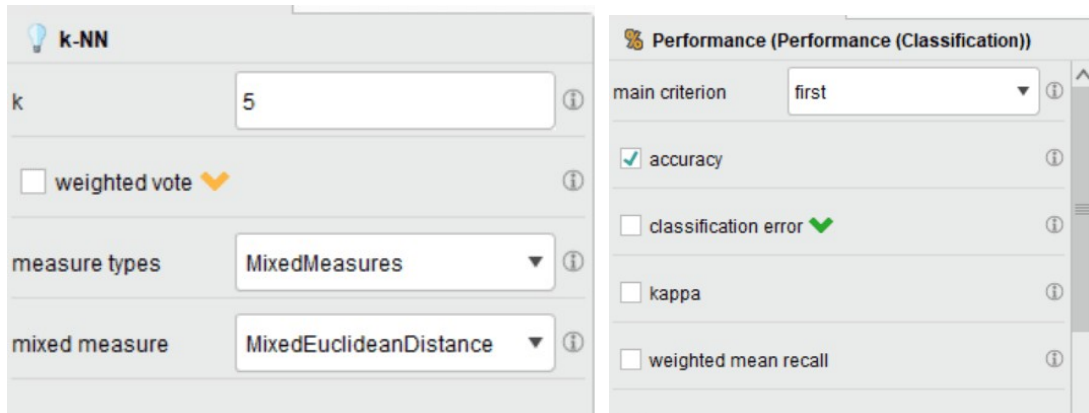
k-NN

k 5

weighted vote

measure types MixedMeasures

mixed measure MixedEuclideanDistance

Performance (Performance (Classification))

main criterion first

accuracy

classification error

kappa

weighted mean recall